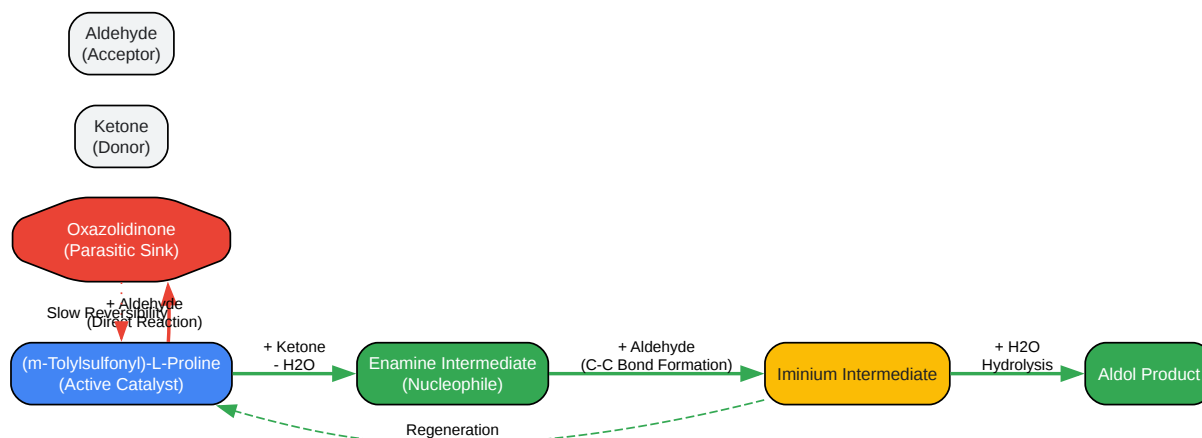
Aldehyde
(Acceptor)

Ketone
(Donor)

Oxazolidinone
(Parasitic Sink)

Slow Reversibility

+ Aldehyde
(Direct Reaction)

(m-Tolylsulfonyl)-L-Proline
(Active Catalyst)

+ Ketone
- H2O

Enamine Intermediate
(Nucleophile)

+ Aldehyde
(C-C Bond Formation)

Iminium Intermediate

+ H2O
Hydrolysis

Aldol Product

Regeneration